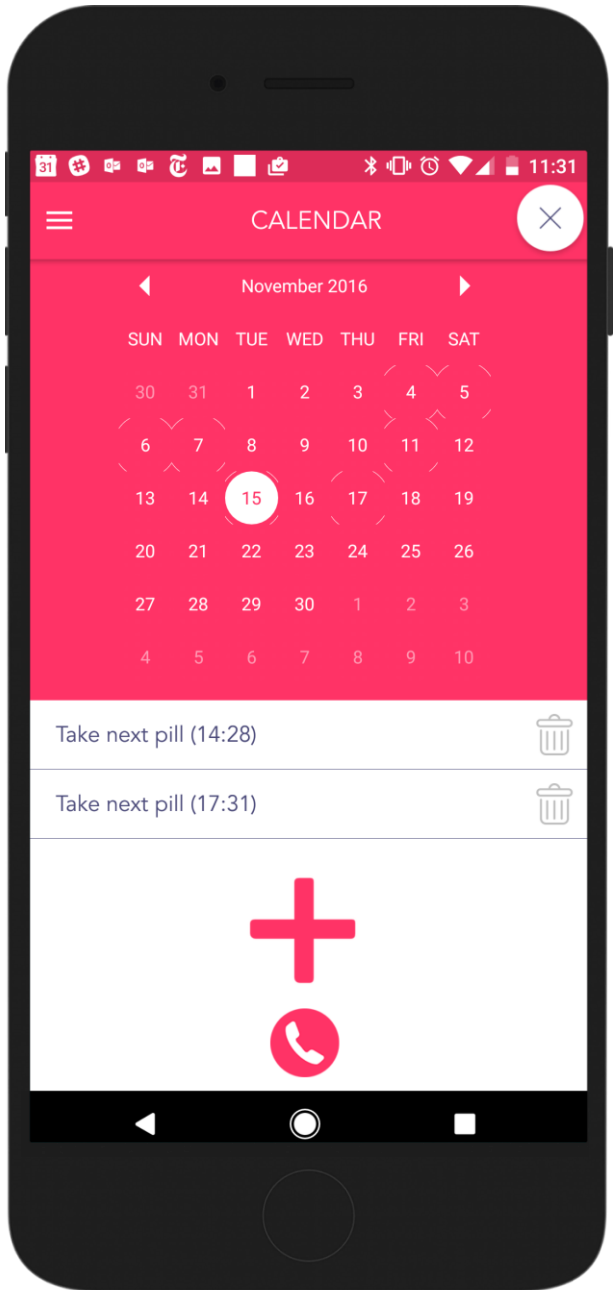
31 11:31

CALENDAR

November 2016

| SUN | MON | TUE | WED | THU | FRI | SAT |
|---|---|---|---|---|---|---|
| 30 | 31 | 1 | 2 | 3 | 4 | 5 |
| 6 | 7 | 8 | 9 | 10 | 11 | 12 |
| 13 | 14 | 15 | 16 | 17 | 18 | 19 |
| 20 | 21 | 22 | 23 | 24 | 25 | 26 |
| 27 | 28 | 29 | 30 | 1 | 2 | 3 |
| 4 | 5 | 6 | 7 | 8 | 9 | 10 |

Take next pill (14:28)

Take next pill (17:31)